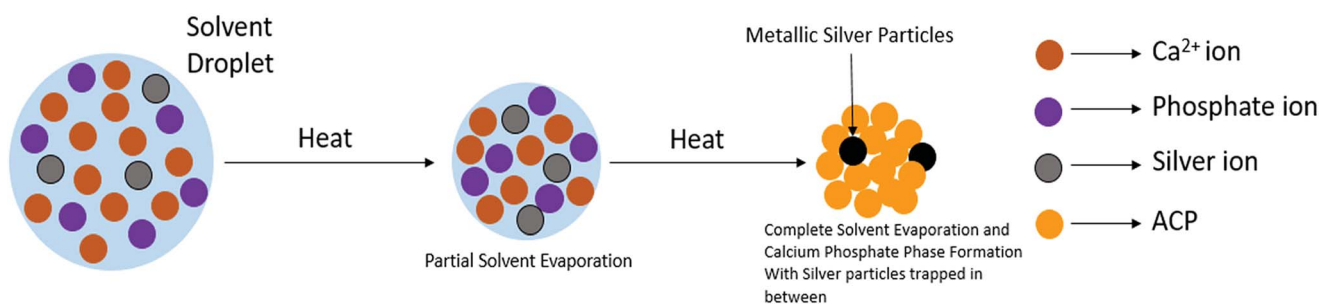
Solvent Droplet

Heat

Partial Solvent Evaporation

Heat

Metallic Silver Particles

Complete Solvent Evaporation and Calcium Phosphate Phase Formation With Silver particles trapped in between

$Ca^{2+}$ ion

Phosphate ion

Silver ion

ACP